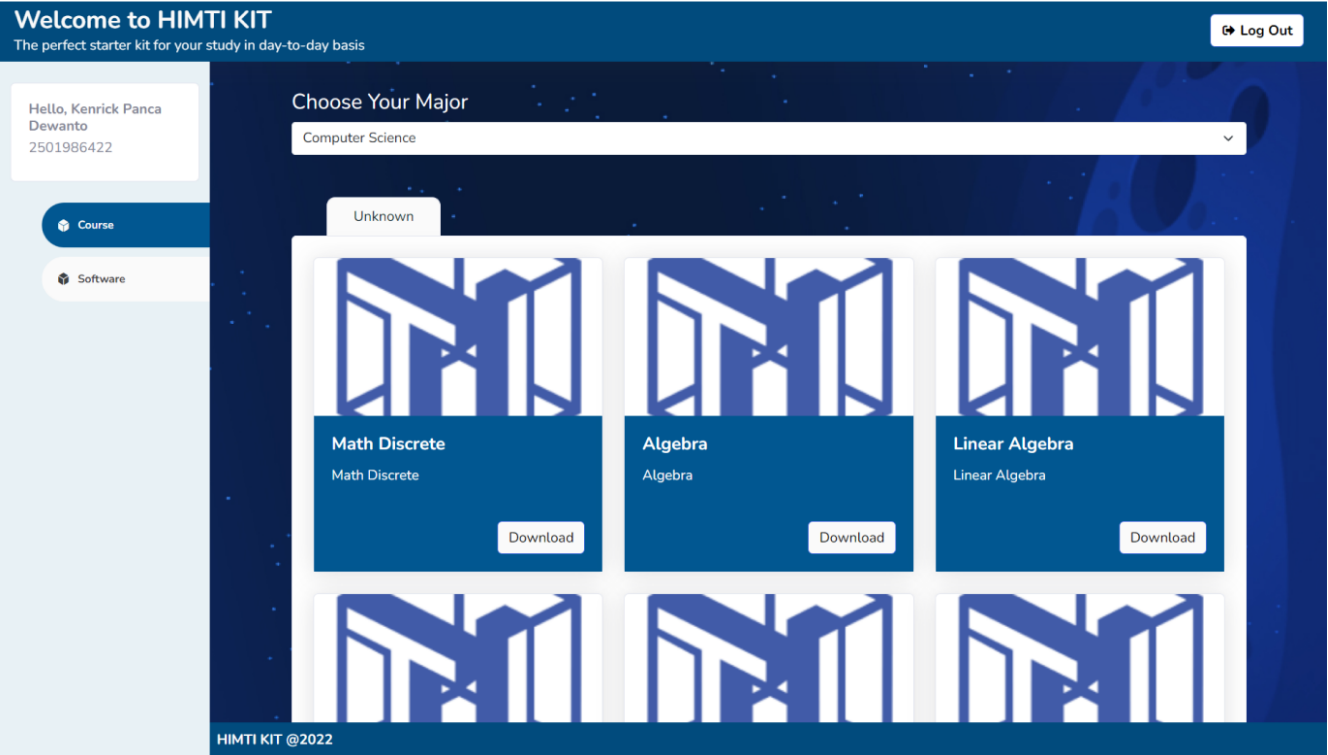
Welcome to HIMTI KIT
The perfect starter kit for your study in day-to-day basis

Log Out

Hello, Kenrick Panca Dewanto
2501986422

Course

Software

Choose Your Major

Computer Science

Unknown

Math Discrete
Math Discrete
Download

Algebra
Algebra
Download

Linear Algebra
Linear Algebra
Download

HIMTI KIT @2022